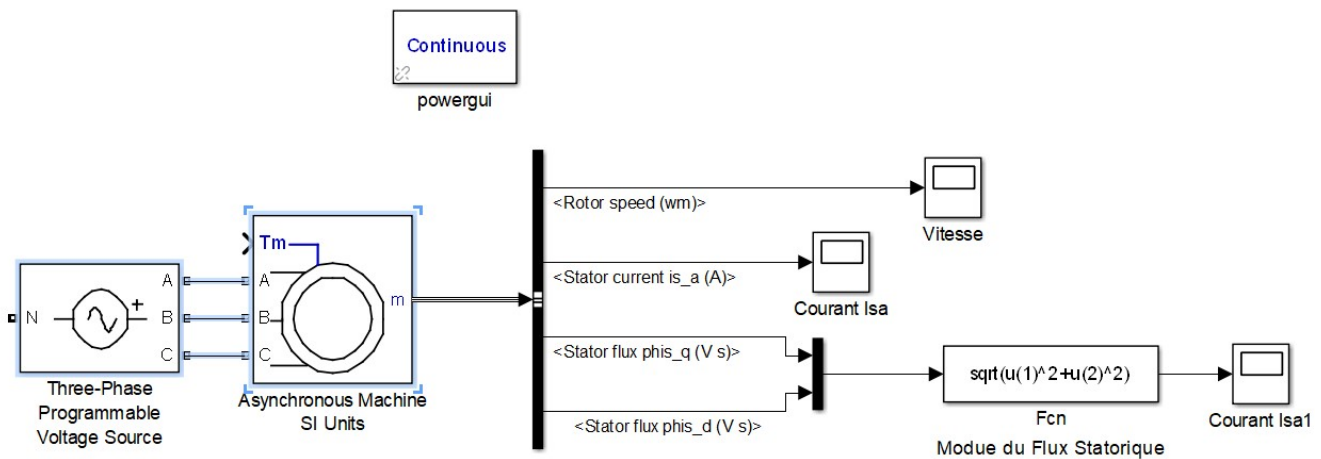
Continuous
powergui

<Rotor speed (wm)>
Vitesse

Tm
A
B
C
m
N
A
B
C
+

<Stator current is_a (A)>
Courant Isa

<Stator flux phis_q (V s)>
sqrt(u(1)^2+u(2)^2)
Courant Isa1

Three-Phase Programmable Voltage Source

Asynchronous Machine SI Units

<Stator flux phis_d (V s)>
Fcn
Module du Flux Statorique